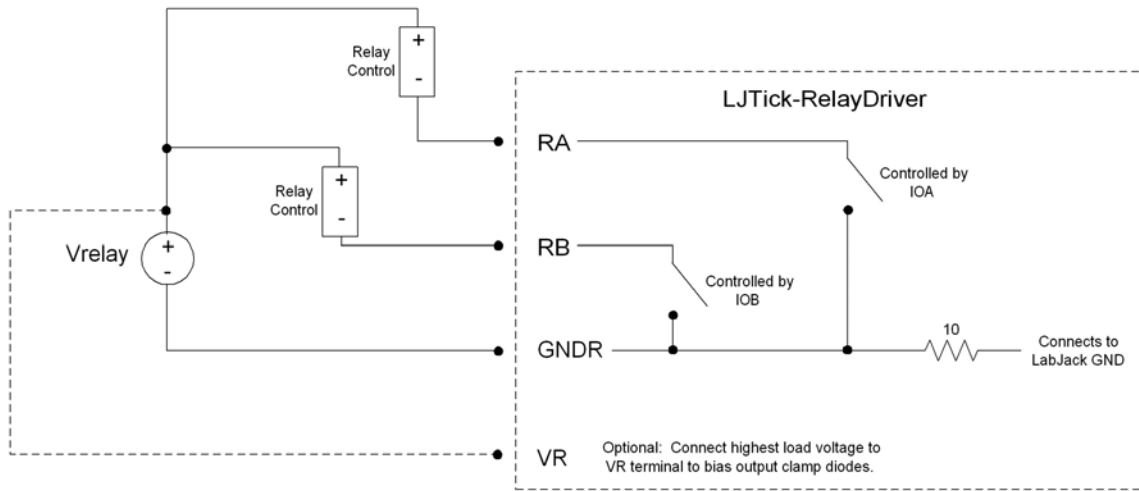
+
Relay Control
-

LJTick-RelayDriver

RA

Controlled by IOA

+
Relay Control
-

Vrelay
+
-

RB

Controlled by IOB

GNDR

10

Connects to LabJack GND

VR

Optional: Connect highest load voltage to VR terminal to bias output clamp diodes.